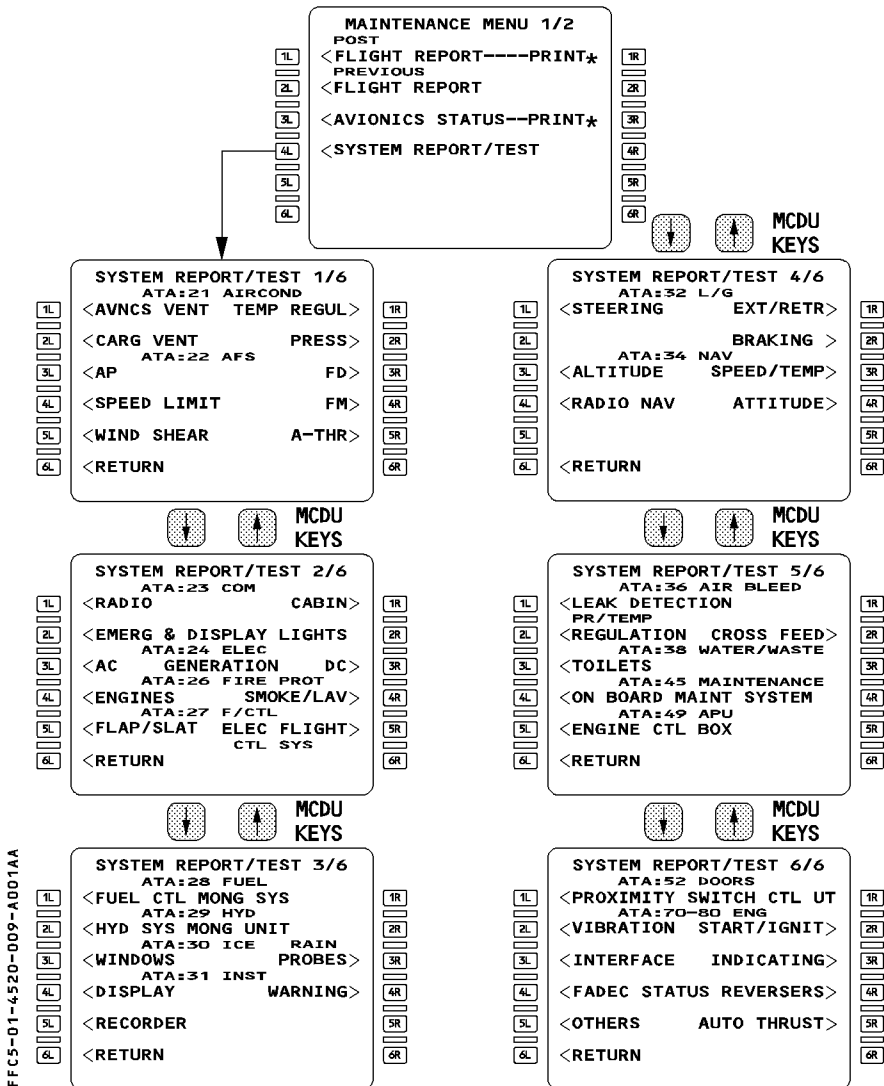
MAINTENANCE MENU 1/2
POST
1L <FLIGHT REPORT----PRINT* 1R
PREVIOUS
2L <FLIGHT REPORT 2R
3L <AVIONICS STATUS--PRINT* 3R
4L <SYSTEM REPORT/TEST 4R
5L 5R
6L 6R

MCDU KEYS

SYSTEM REPORT/TEST 1/6
ATA:21 AIRCOND
1L <AVNCS VENT TEMP REGUL> 1R
2L <CARG VENT PRESS> 2R
ATA:22 AFS
3L <AP FD> 3R
4L <SPEED LIMIT FM> 4R
5L <WIND SHEAR A-THR> 5R
6L <RETURN 6R

MCDU KEYS

SYSTEM REPORT/TEST 2/6
ATA:23 COM
1L <RADIO CABIN> 1R
2L <EMERG & DISPLAY LIGHTS 2R
ATA:24 ELEC
3L <AC GENERATION DC> 3R
ATA:26 FIRE PROT
4L <ENGINES SMOKE/LAV> 4R
ATA:27 F/CTL
5L <FLAP/SLAT ELEC FLIGHT> 5R
CTL SYS
6L <RETURN 6R

MCDU KEYS

SYSTEM REPORT/TEST 3/6
ATA:28 FUEL
1L <FUEL CTL MONG SYS 1R
ATA:29 HYD
2L <HYD SYS MONG UNIT 2R
ATA:30 ICE RAIN
3L <WINDOWS PROBES> 3R
ATA:31 INST
4L <DISPLAY WARNING> 4R
5L <RECORDER 5R
6L <RETURN 6R

SYSTEM REPORT/TEST 4/6
ATA:32 L/G
1L <STEERING EXT/RETR> 1R
2L BRAKING > 2R
ATA:34 NAV
3L <ALTITUDE SPEED/TEMP> 3R
4L <RADIO NAV ATTITUDE> 4R
5L 5R
6L <RETURN 6R

MCDU KEYS

SYSTEM REPORT/TEST 5/6
ATA:36 AIR BLEED
1L <LEAK DETECTION 1R
PR/TEMP
2L <REGULATION CROSS FEED> 2R
ATA:38 WATER/WASTE
3L <TOILETS 3R
ATA:45 MAINTENANCE
4L <ON BOARD MAINT SYSTEM 4R
ATA:49 APU
5L <ENGINE CTL BOX 5R
6L <RETURN 6R

MCDU KEYS

SYSTEM REPORT/TEST 6/6
ATA:52 DOORS
1L <PROXIMITY SWITCH CTL UT 1R
ATA:70-80 ENG
2L <VIBRATION START/IGNIT> 2R
3L <INTERFACE INDICATING> 3R
4L <FADEC STATUS REVERSERS> 4R
5L <OTHERS AUTO THRUST> 5R
6L <RETURN 6R

FFC5-01-4520-009-A001AA